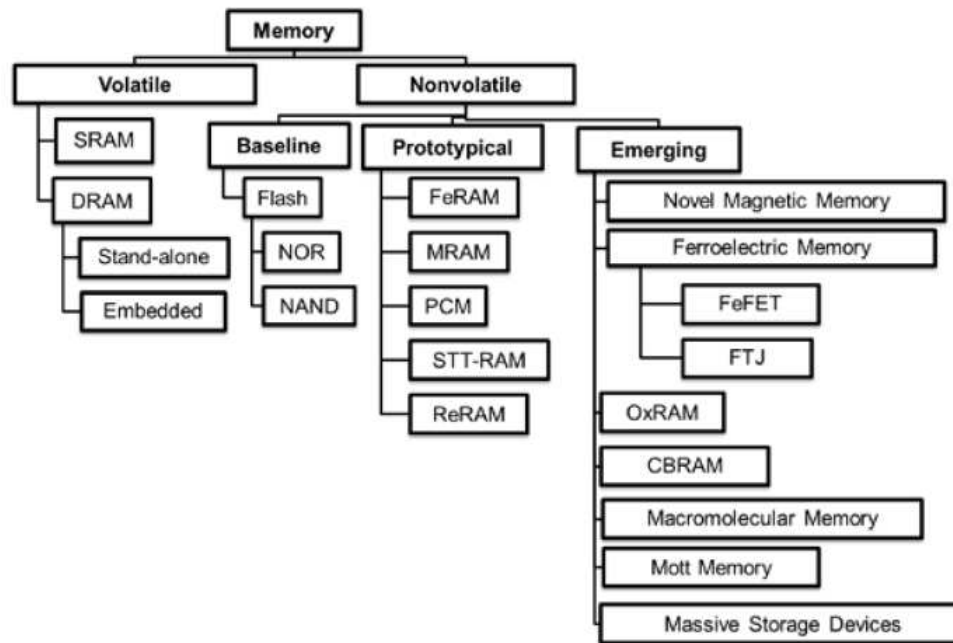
Memory

Volatile

SRAM

DRAM

Stand-alone

Embedded

Nonvolatile

Baseline

Flash

NOR

NAND

Prototypical

FeRAM

MRAM

PCM

STT-RAM

ReRAM

Emerging

Novel Magnetic Memory

Ferroelectric Memory

FeFET

FTJ

OxRAM

CBRAM

Macromolecular Memory

Mott Memory

Massive Storage Devices